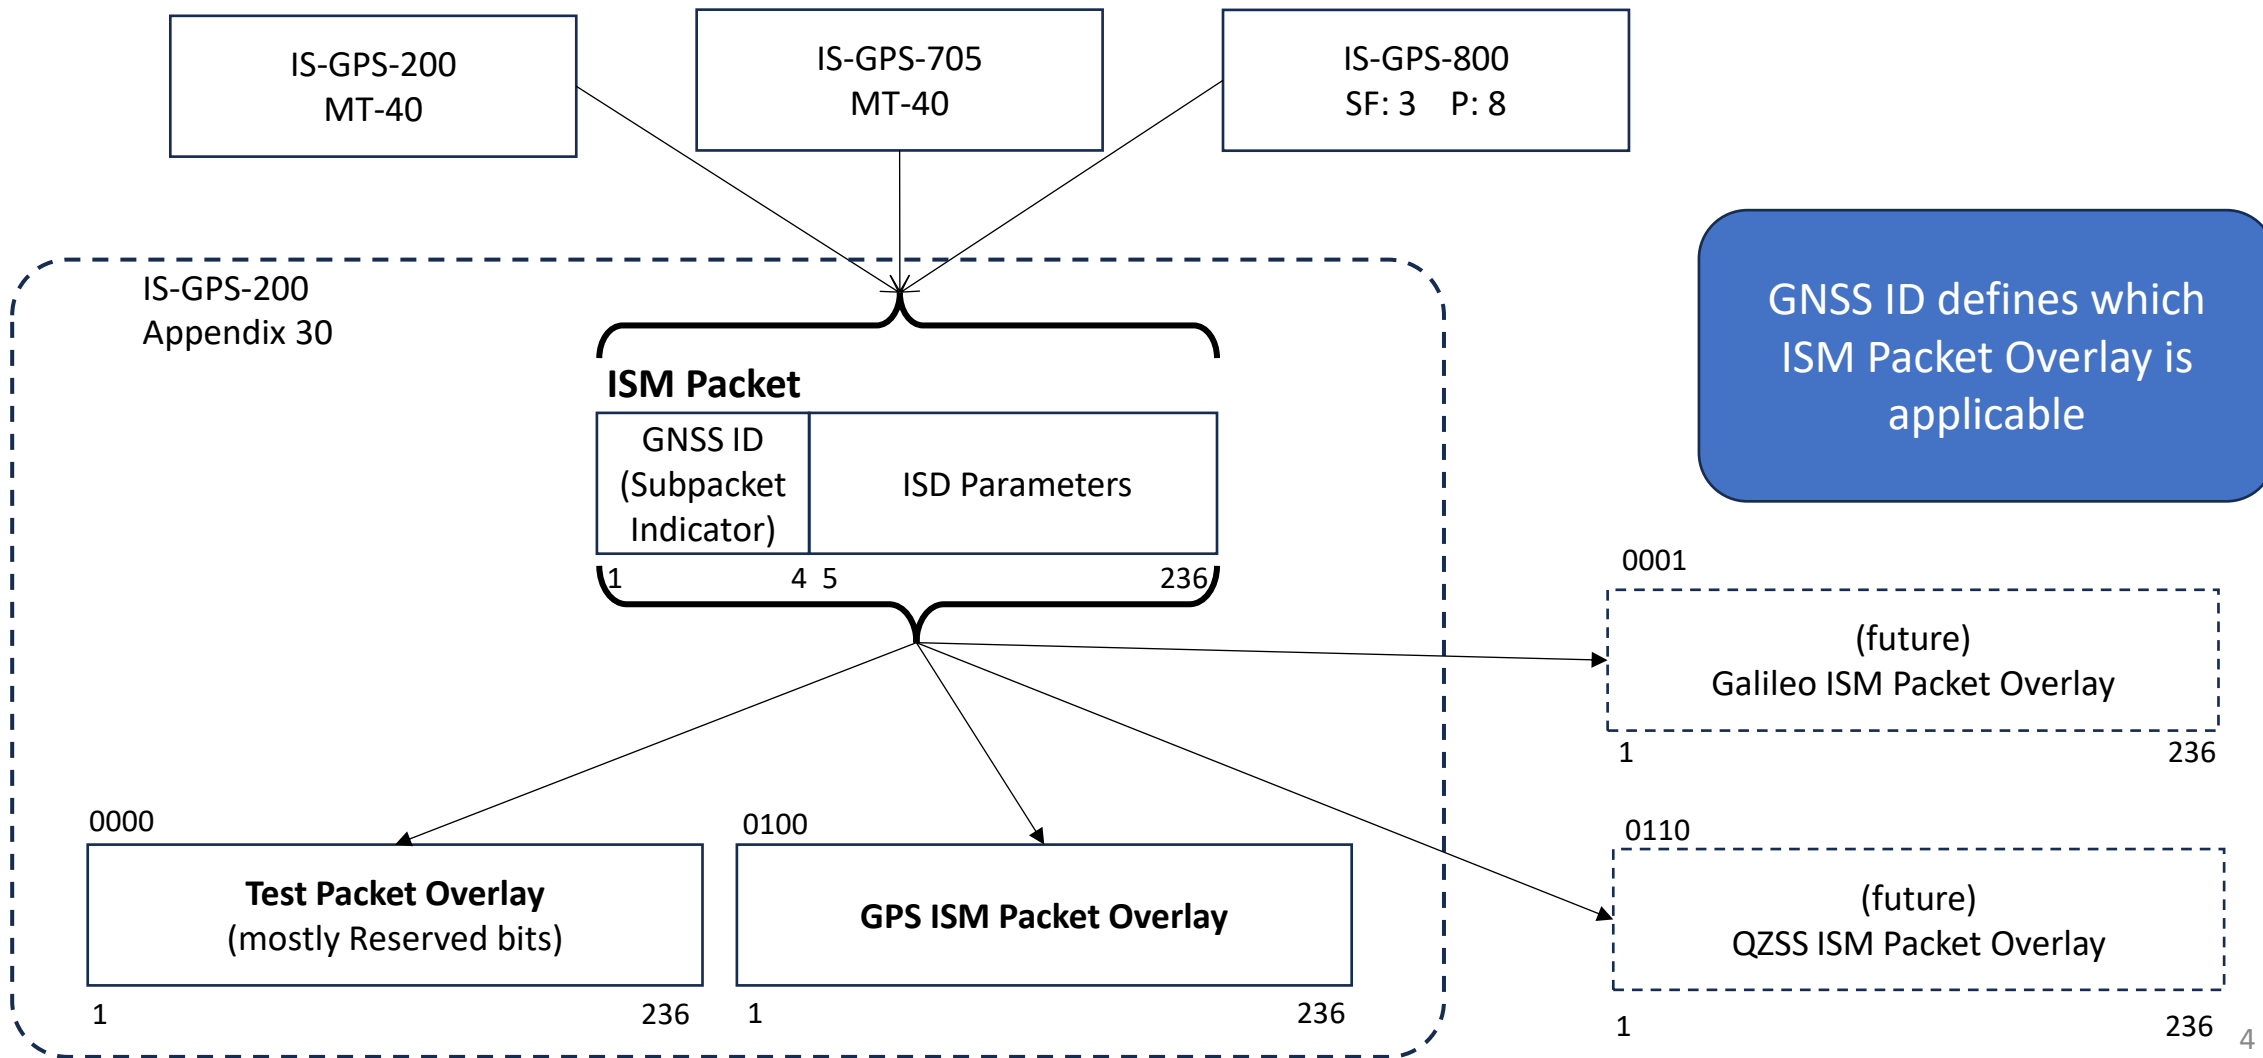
IS-GPS-200
MT-40

IS-GPS-705
MT-40

IS-GPS-800
SF: 3 P: 8

GNSS ID defines which ISM Packet Overlay is applicable

IS-GPS-200
Appendix 30

ISM Packet

| GNSS ID (Subpacket Indicator) | ISD Parameters |
|---|---|

1 4 5 236

0001
(future)
Galileo ISM Packet Overlay
1 236

0110
(future)
QZSS ISM Packet Overlay
1 236

0000
**Test Packet Overlay**
(mostly Reserved bits)
1 236

0100
**GPS ISM Packet Overlay**
1 236

4